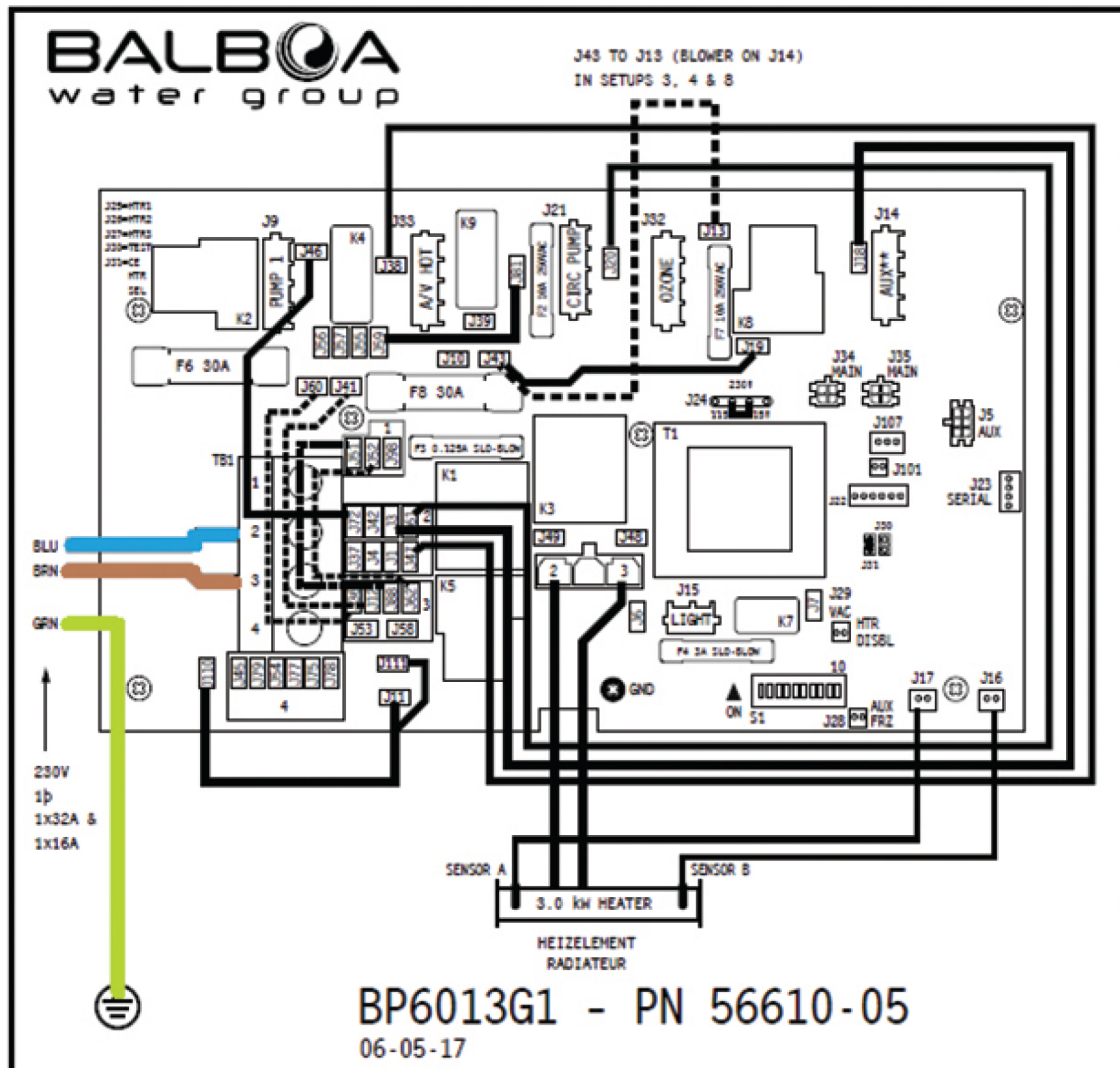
BALBOA
water group

J43 TO J13 (BLOWER ON J14)
IN SETUPS 3, 4 & 8

J29=HTR1
J28=HTR2
J27=HTR3
J30=TEST
J33=CE
HTR
SBL

J9
J46
PUMP 1
K4
K2
J33
J38
A/V HOT
K9
J39
J21
F2 30A 250VAC
CIRC PUMP
J20
J32
OZONE
J13
F7 10A 250VAC
K8
J14
J18
AUX**
J19

F6 30A
J10
J43
J60
J41
F8 30A
J24
J34 MAIN
J35 MAIN
J5 AUX
J107
J101
J22
J23 SERIAL
T1

TB1
1
2
3
4
F3 0.125A SLO-BLOW
K1
K3
J49
J48
2
3
K5
J15
LIGHT
K7
J29 VAC
HTR DISBL
F4 2A SLO-BLOW
J53
J58
J111
J11
GND
10
ON
S1
J28
AUX FRZ
J17
J16

BLU
BRN
GRN

230V
1þ
1x32A &
1x16A

SENSOR A
SENSOR B
3.0 kW HEATER
HEIZELEMENT
RADIATEUR

BP6013G1 - PN 56610-05
06-05-17